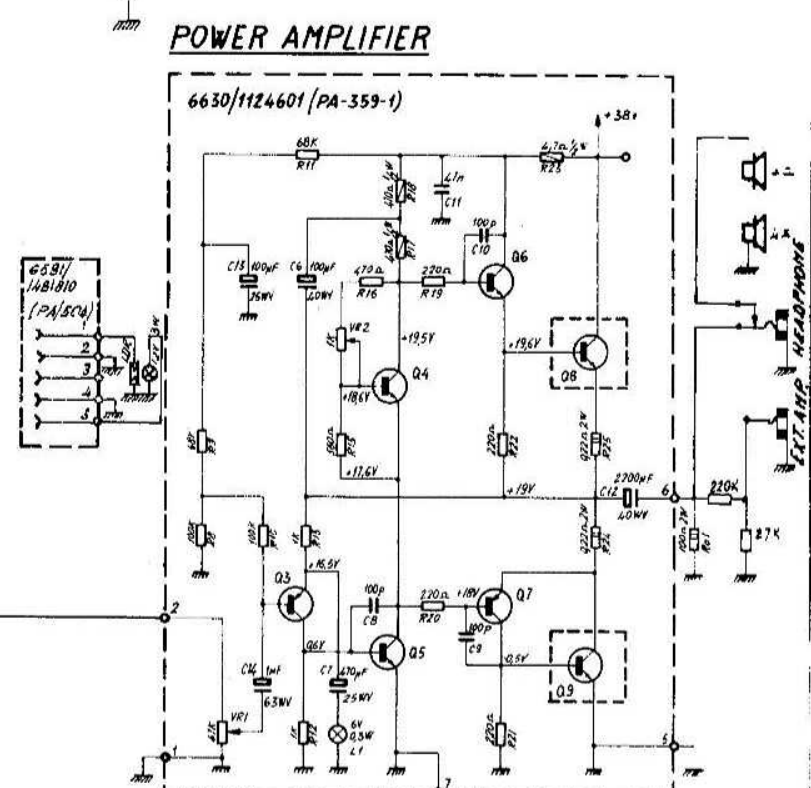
POWER AMPLIFIER

6630/1124601 (PA-359-1)

+38v

68K R11

4,7Ω ½W R23

470Ω ½W R18

4,7n C11

470Ω ½W R17

100p C10

Q6

C13 100μF 35WV

C6 100μF 40WV

470Ω R16

220Ω R19

6691/1481810 (PA/504)

2 3 4 5

VR2 1K

+19,5V

+19,6V

Q4

Q8

+18,6V

180Ω R15

+17,6V

68K R9

220Ω R22

0,22Ω 2W R25

2200μF C12 40WV

6

220K

+19V

100K R8

100K R10

1K R13

0,22Ω 2W R24

180Ω 2W R01

2,7K

Q3

+16,5V

100p C8

220Ω R20

+18V

Q7

2

0,6V

100p C9

0,5V

C14 1μF 63WV

C7 470μF 25WV

Q5

Q9

VR1 47K

1K R12

6V 0,3W L1

220Ω R21

1

7

5

HEADPHONE

EXT. AMP.